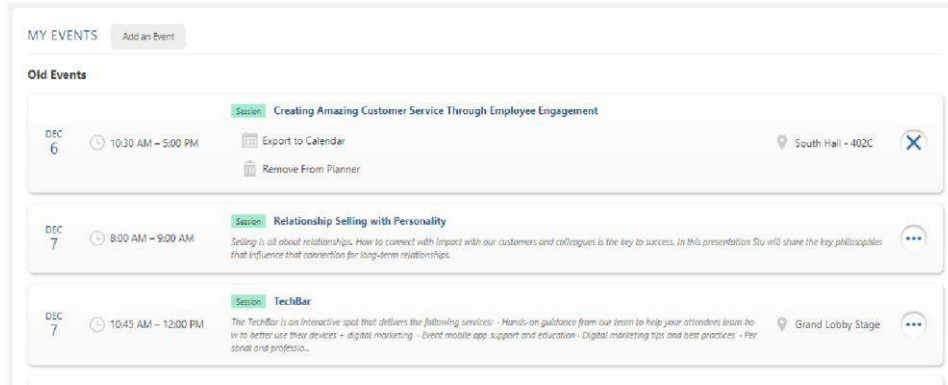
MY EVENTS Add an Event

Old Events

DEC 6 10:30 AM – 5:00 PM

Session Creating Amazing Customer Service Through Employee Engagement

Export to Calendar

Remove From Planner

South Hall - 402C

DEC 7 8:00 AM – 9:00 AM

Session Relationship Selling with Personality

Selling is all about relationships. How to connect with impact with our customers and colleagues is the key to success. In this presentation Stu will share the key philosophies that influence that connection for long-term relationships.

DEC 7 10:45 AM – 12:00 PM

Session TechBar

The TechBar is an interactive spot that delivers the following services: - Hands-on guidance from our team to help your attendees learn how to better use their devices + digital marketing - Event mobile app support and education - Digital marketing tips and best practices - Personal and professio...

Grand Lobby Stage